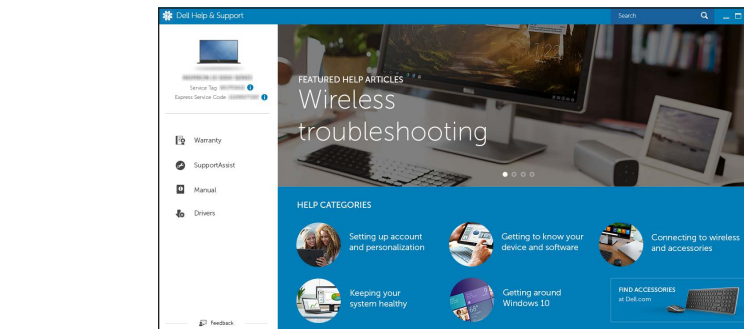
Dell Help & Support

Search

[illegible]
Service Tag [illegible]
Express Service Code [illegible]

Warranty

SupportAssist

Manual

Drivers

Feedback

FEATURED HELP ARTICLES

Wireless troubleshooting

HELP CATEGORIES

Setting up account and personalization

Getting to know your device and software

Connecting to wireless and accessories

Keeping your system healthy

Getting around Windows 10

FIND ACCESSORIES at Dell.com